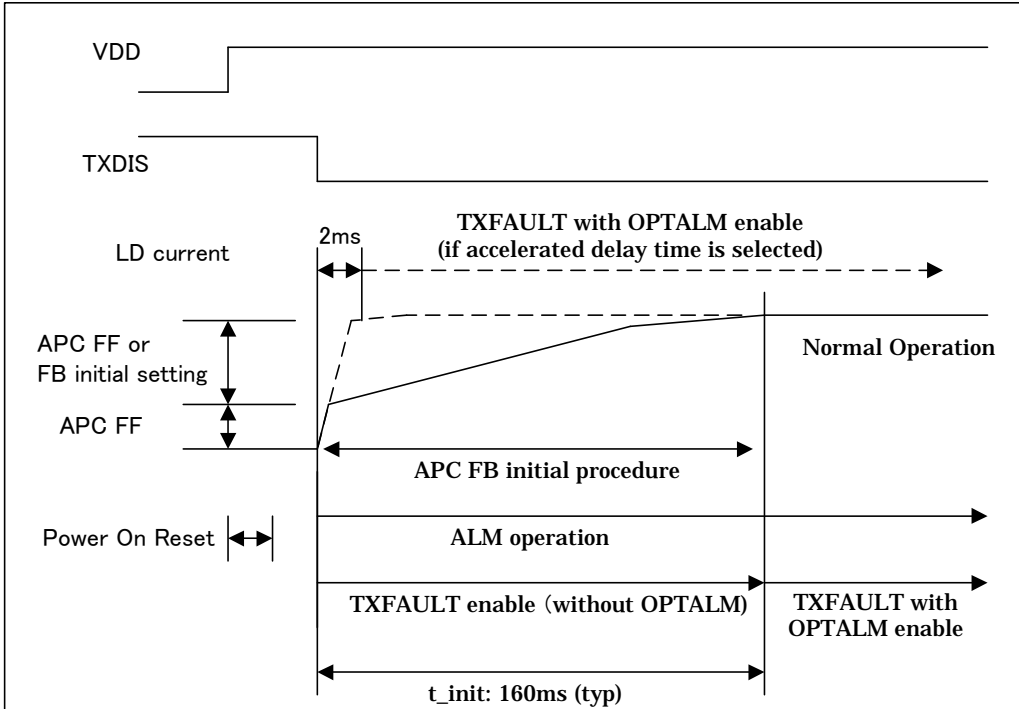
VDD

TXDIS

2ms

TXFAULT with OPTALM enable (if accelerated delay time is selected)

LD current

APC FF or FB initial setting

Normal Operation

APC FF

APC FB initial procedure

Power On Reset

ALM operation

TXFAULT enable (without OPTALM)

TXFAULT with OPTALM enable

t_init: 160ms (typ)